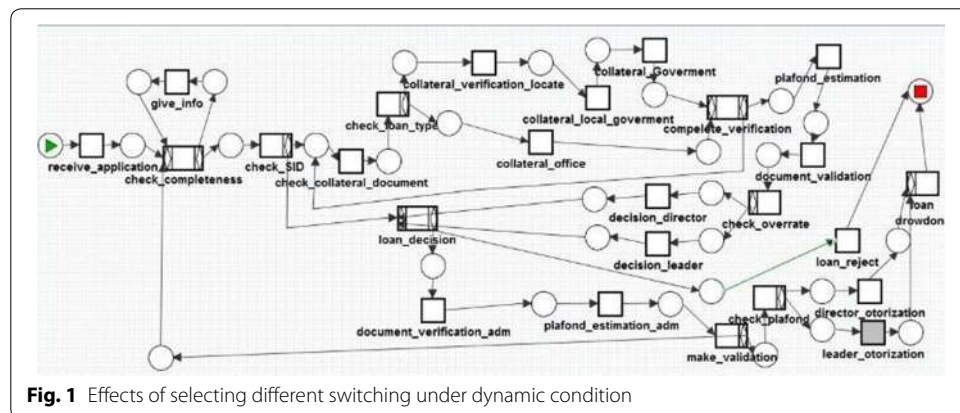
give_info
receive_application
check_completeness
check_SID
check_collateral_document
check_loan_type
collateral_verification_locate
collateral_local_goverment
collateral_Goverment
collateral_office
compelete_verification
plafond_estimation
document_validation
decision_director
check_overrate
decision_leader
loan_decision
loan_reject
loan drowdon
document_verification_adm
plafond_estimation_adm
check_plafond
director_otorization
leader_otorization
make_validation

**Fig. 1** Effects of selecting different switching under dynamic condition